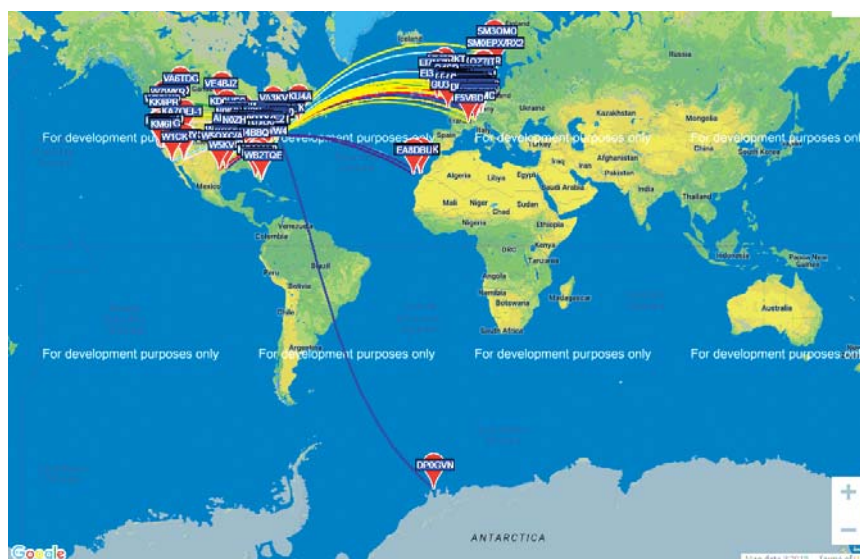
SM3OMO
SM0EPX/RO2
VA6TDC
VE4BJZ
KK6PR
KM6IG
W1CK
KD
N0ZH
VA3KV
KU4A
WB2TQE
W5KV
EA8DBUK
F5VBD
DP0GVN
For development purposes only
For development purposes only
For development purposes only
For development purposes only
For development purposes only
For development purposes only
For development purposes only
For development purposes only
Russia
Kazakhstan
Mongolia
China
South Korea
Turkey
Iraq
Iran
Afghanistan
Pakistan
India
Thailand
Indonesia
Papua New Guinea
Australia
Spain
Algeria
Libya
Egypt
Saudi Arabia
Mali
Niger
Chad
Sudan
Ethiopia
Nigeria
DRC
Kenya
Tanzania
Angola
Namibia
Botswana
Madagascar
South Africa
Mexico
Venezuela
Colombia
Peru
Brazil
Bolivia
Chile
Argentina
ANTARCTICA
Google
+
−